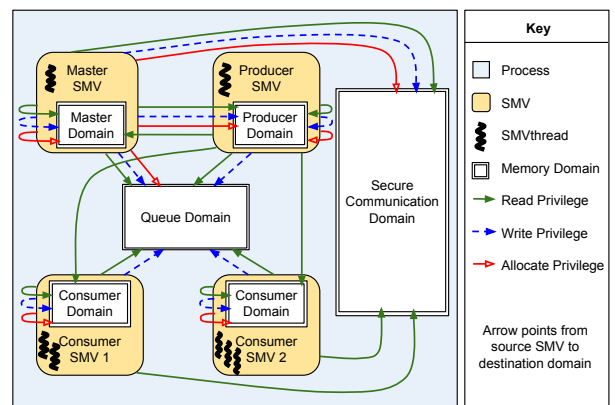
Master SMV

Master Domain

Producer SMV

Producer Domain

Queue Domain

Secure Communication Domain

Consumer Domain

Consumer SMV 1

Consumer Domain

Consumer SMV 2

Key

Process

SMV

SMVthread

Memory Domain

Read Privilege

Write Privilege

Allocate Privilege

Arrow points from source SMV to destination domain